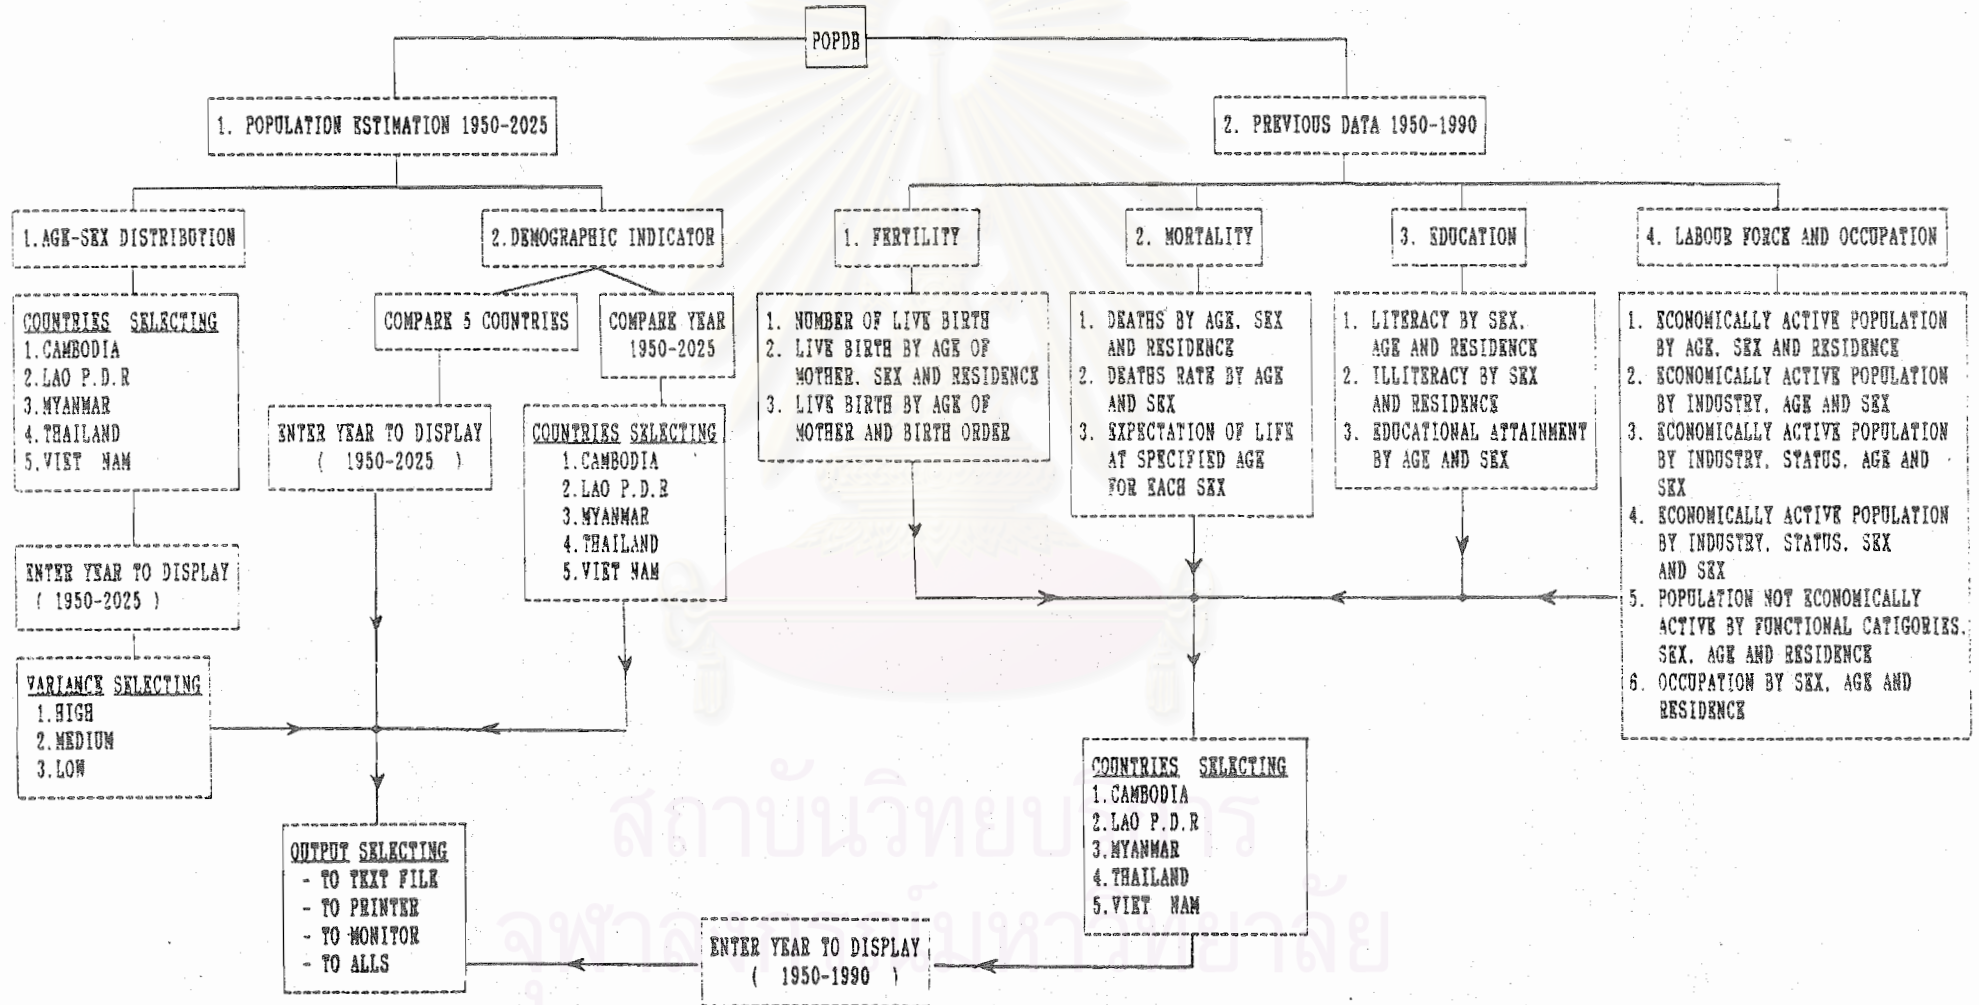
POPDB

1. POPULATION ESTIMATION 1950-2025

2. PREVIOUS DATA 1950-1990

1.AGE-SEX DISTRIBUTION

2.DEMOGRAPHIC INDICATOR

1. FERTILITY

2. MORTALITY

3. EDUCATION

4. LABOUR FORCE AND OCCUPATION

COUNTRIES SELECTING
1.CAMBODIA
2.LAO P.D.R
3.MYANMAR
4.THAILAND
5.VIET NAM

COMPARE 5 COUNTRIES

COMPARE YEAR 1950-2025

1. NUMBER OF LIVE BIRTH
2. LIVE BIRTH BY AGE OF MOTHER, SEX AND RESIDENCE
3. LIVE BIRTH BY AGE OF MOTHER AND BIRTH ORDER

1. DEATHS BY AGE, SEX AND RESIDENCE
2. DEATHS RATE BY AGE AND SEX
3. EXPECTATION OF LIFE AT SPECIFIED AGE FOR EACH SEX

1. LITERACY BY SEX, AGE AND RESIDENCE
2. ILLITERACY BY SEX AND RESIDENCE
3. EDUCATIONAL ATTAINMENT BY AGE AND SEX

1. ECONOMICALLY ACTIVE POPULATION BY AGE, SEX AND RESIDENCE
2. ECONOMICALLY ACTIVE POPULATION BY INDUSTRY, AGE AND SEX
3. ECONOMICALLY ACTIVE POPULATION BY INDUSTRY, STATUS, AGE AND SEX
4. ECONOMICALLY ACTIVE POPULATION BY INDUSTRY, STATUS, SEX AND SEX
5. POPULATION NOT ECONOMICALLY ACTIVE BY FUNCTIONAL CATIGORIES, SEX, AGE AND RESIDENCE
6. OCCUPATION BY SEX, AGE AND RESIDENCE

ENTER YEAR TO DISPLAY ( 1950-2025 )

COUNTRIES SELECTING
1.CAMBODIA
2.LAO P.D.R
3.MYANMAR
4.THAILAND
5.VIET NAM

ENTER YEAR TO DISPLAY ( 1950-2025 )

VARIANCE SELECTING
1.HIGH
2.MEDIUM
3.LOW

COUNTRIES SELECTING
1.CAMBODIA
2.LAO P.D.R
3.MYANMAR
4.THAILAND
5.VIET NAM

OUTPUT SELECTING
- TO TEXT FILE
- TO PRINTER
- TO MONITOR
- TO ALLS

ENTER YEAR TO DISPLAY ( 1950-1990 )

สถาบันวิทยบริการ
จุฬาลงกรณ์มหาวิทยาลัย